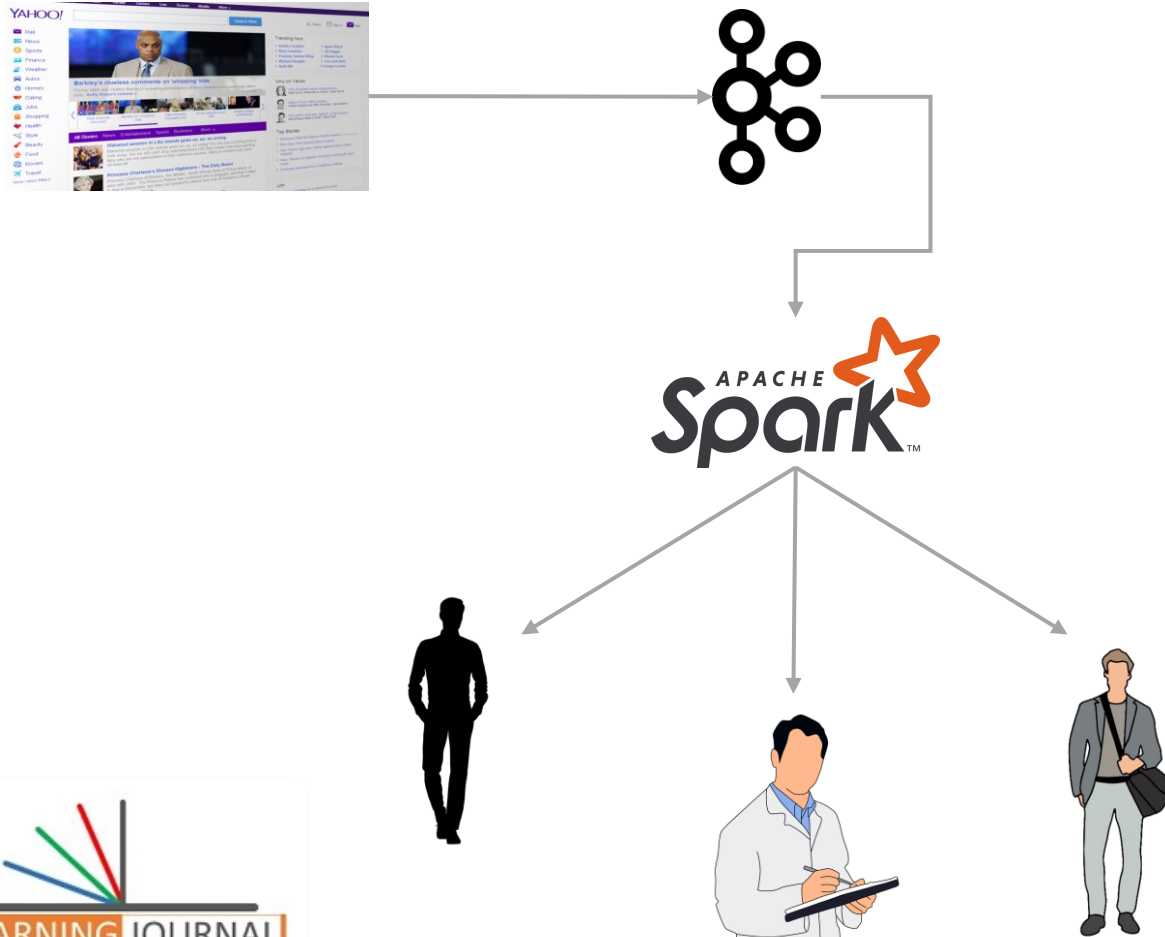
YAHOO!

Mail
News
Sports
Finance
Weather
Autos
Homes
Dating
Jobs
Shopping
Health
Style
Beauty
Food
Movies
Travel

Barkley's clueless comments on 'whipping' kids

Trending Now

All Stories News Entertainment Sports Business More

APACHE
Spark™

ARNING JOURNAL